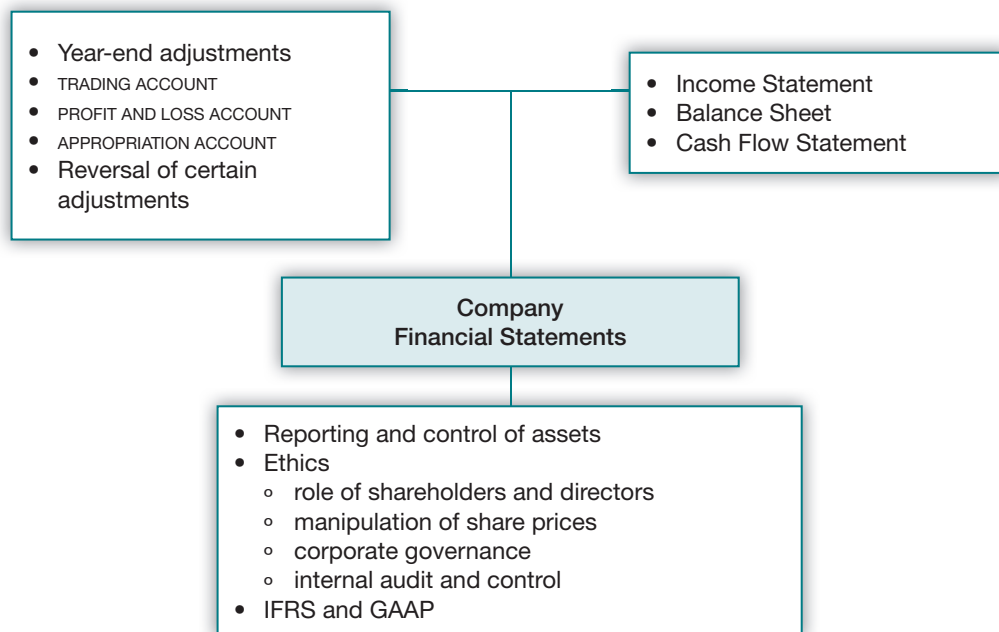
- Year-end adjustments
- TRADING ACCOUNT
- PROFIT AND LOSS ACCOUNT
- APPROPRIATION ACCOUNT
- Reversal of certain adjustments

- Income Statement
- Balance Sheet
- Cash Flow Statement

Company
Financial Statements

- Reporting and control of assets
- Ethics
  - role of shareholders and directors
  - manipulation of share prices
  - corporate governance
  - internal audit and control
- IFRS and GAAP